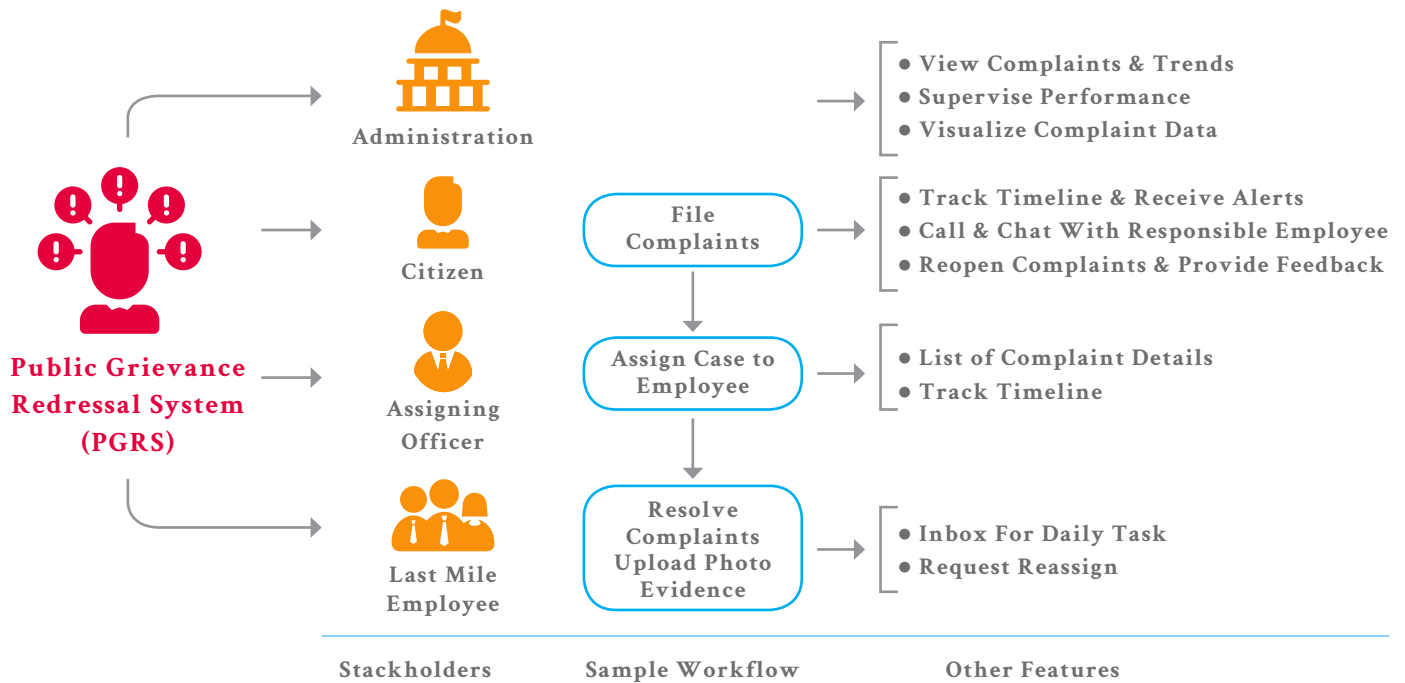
Public Grievance Redressal System (PGRS)

Administration

• View Complaints & Trends
• Supervise Performance
• Visualize Complaint Data

Citizen

File Complaints

• Track Timeline & Receive Alerts
• Call & Chat With Responsible Employee
• Reopen Complaints & Provide Feedback

Assigning Officer

Assign Case to Employee

• List of Complaint Details
• Track Timeline

Last Mile Employee

Resolve Complaints Upload Photo Evidence

• Inbox For Daily Task
• Request Reassign

Stackholders Sample Workflow Other Features